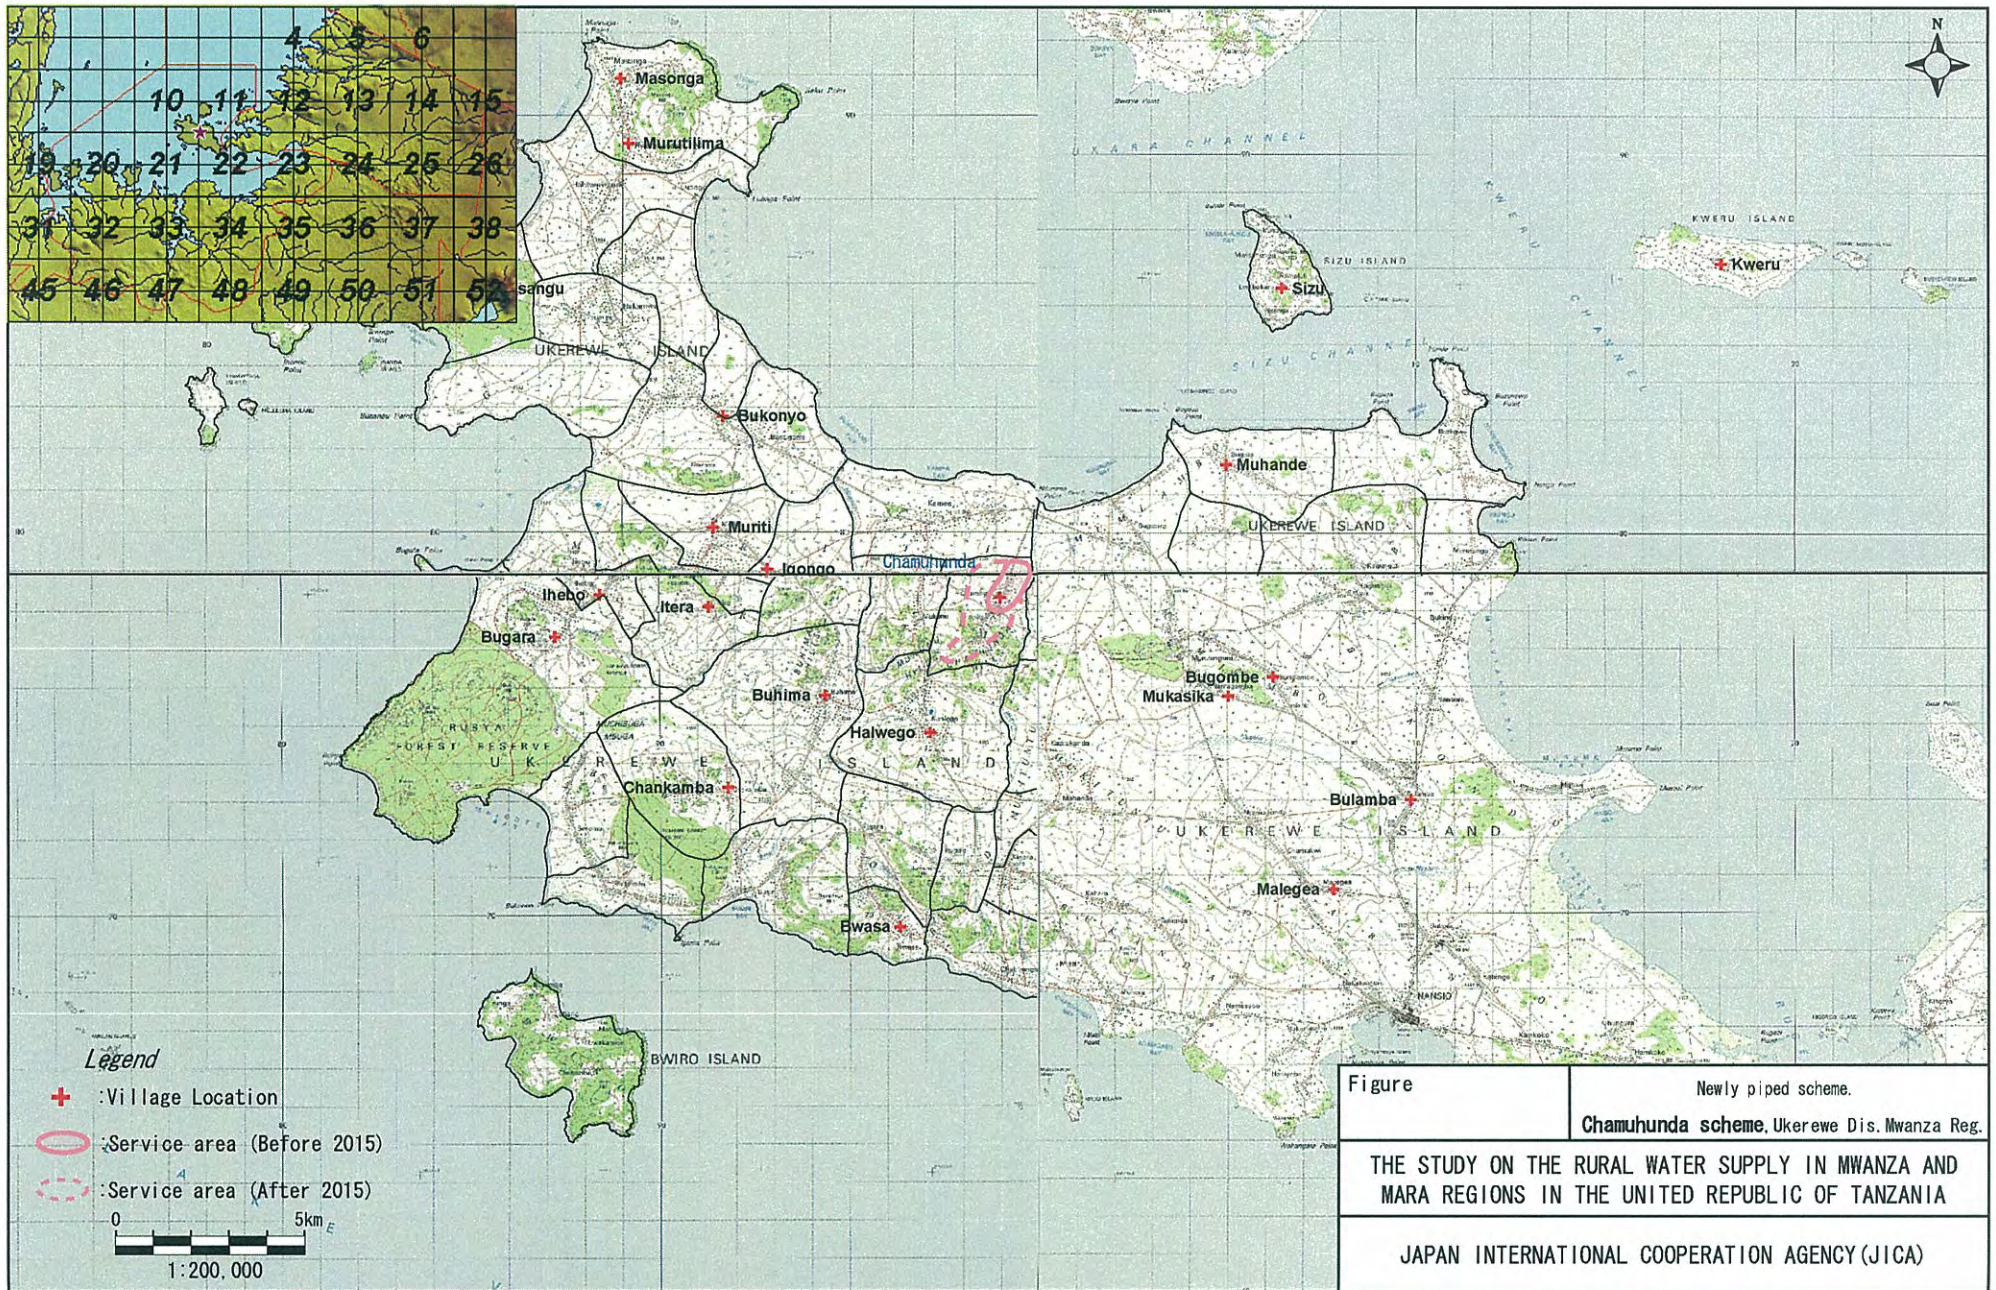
4 5 6
10 11 12 13 14 15
19 20 21 22 23 24 25 26
31 32 33 34 35 36 37 38
45 46 47 48 49 50 51 52

N

Masonga
Murutilima
sangu
UKEREWE ISLAND
Bukonyo
Muriti
Igongo
Chamuhunda
Ihebo
Itera
Bugara
RUBYA FOREST RESERVE
Buhima
Halwego
UKEREWE ISLAND
Chankamba
Bwasa
UKARA CHANNEL
SIZU ISLAND
Sizu
KWERU ISLAND
Kweru
SIZU CHANNEL
KWERU CHANNEL
Muhande
UKEREWE ISLAND
Bugombe
Mukasika
Bulamba
UKEREWE ISLAND
Malegea
NANSIO
BWIRO ISLAND

Legend
:Village Location
:Service area (Before 2015)
:Service area (After 2015)
0 5km
1:200,000

| Figure | Newly piped scheme. Chamuhunda scheme, Ukerewe Dis. Mwanza Reg. |
|---|---|

THE STUDY ON THE RURAL WATER SUPPLY IN MWANZA AND MARA REGIONS IN THE UNITED REPUBLIC OF TANZANIA

JAPAN INTERNATIONAL COOPERATION AGENCY(JICA)